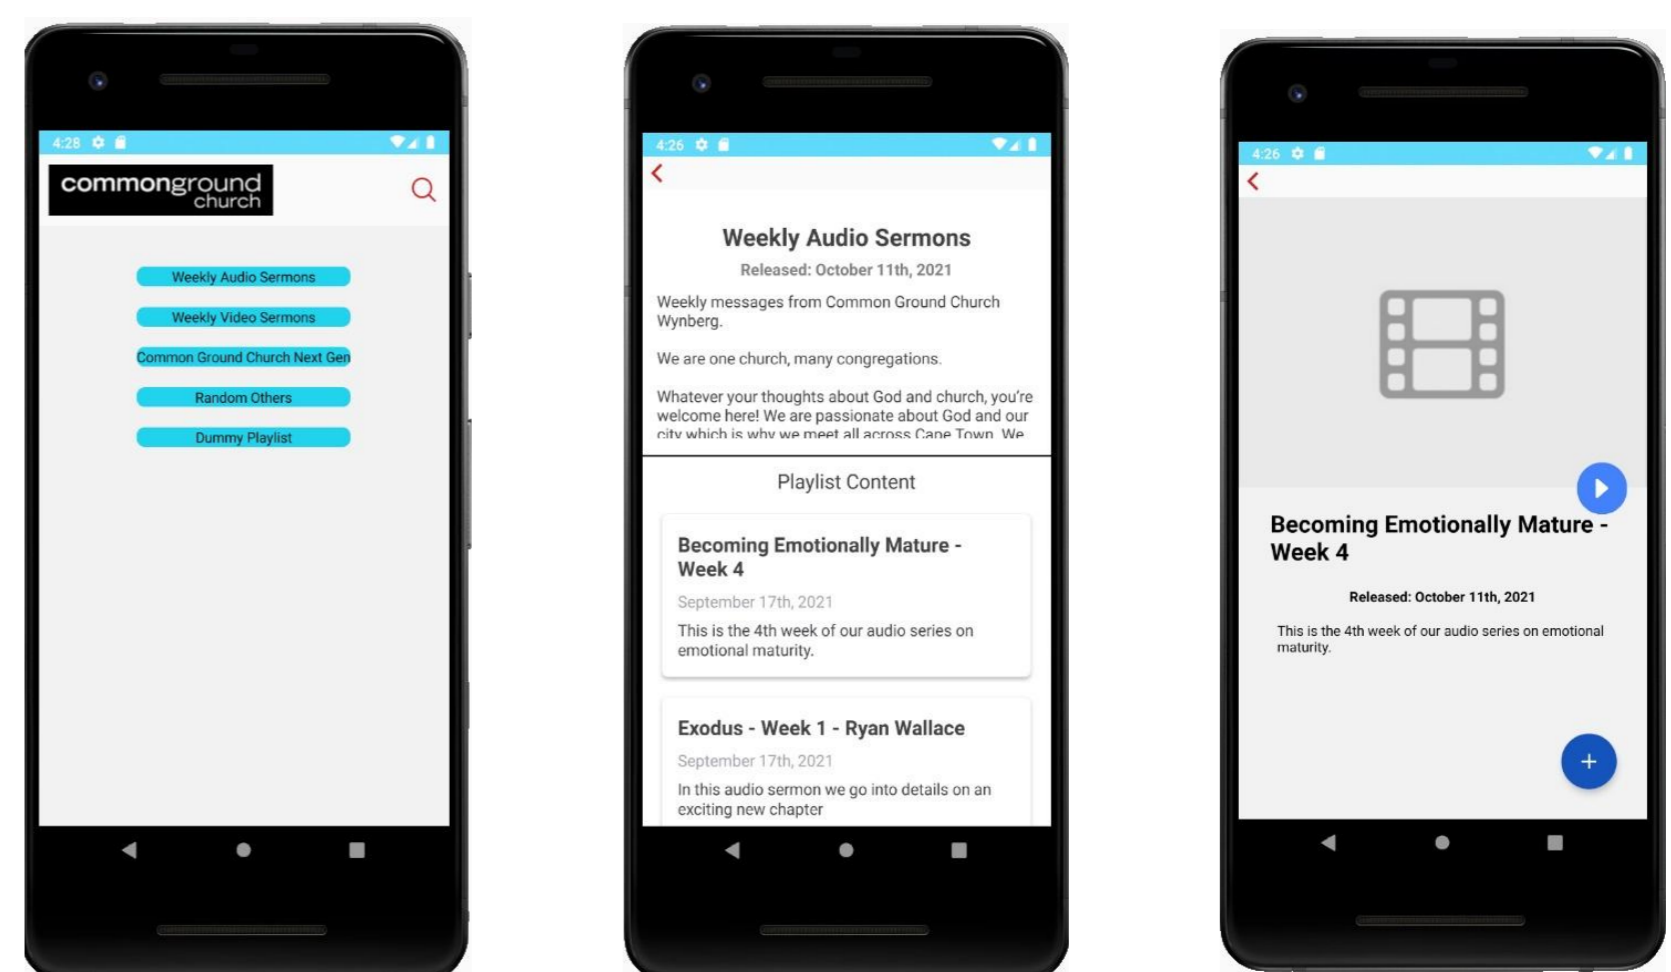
4:28

commonground church

Weekly Audio Sermons

Weekly Video Sermons

Common Ground Church Next Gen

Random Others

Dummy Playlist

4:26

Weekly Audio Sermons

Released: October 11th, 2021

Weekly messages from Common Ground Church Wynberg.

We are one church, many congregations.

Whatever your thoughts about God and church, you're welcome here! We are passionate about God and our city which is why we meet all across Cape Town. We

Playlist Content

Becoming Emotionally Mature - Week 4

September 17th, 2021

This is the 4th week of our audio series on emotional maturity.

Exodus - Week 1 - Ryan Wallace

September 17th, 2021

In this audio sermon we go into details on an exciting new chapter

4:26

Becoming Emotionally Mature - Week 4

Released: October 11th, 2021

This is the 4th week of our audio series on emotional maturity.

+